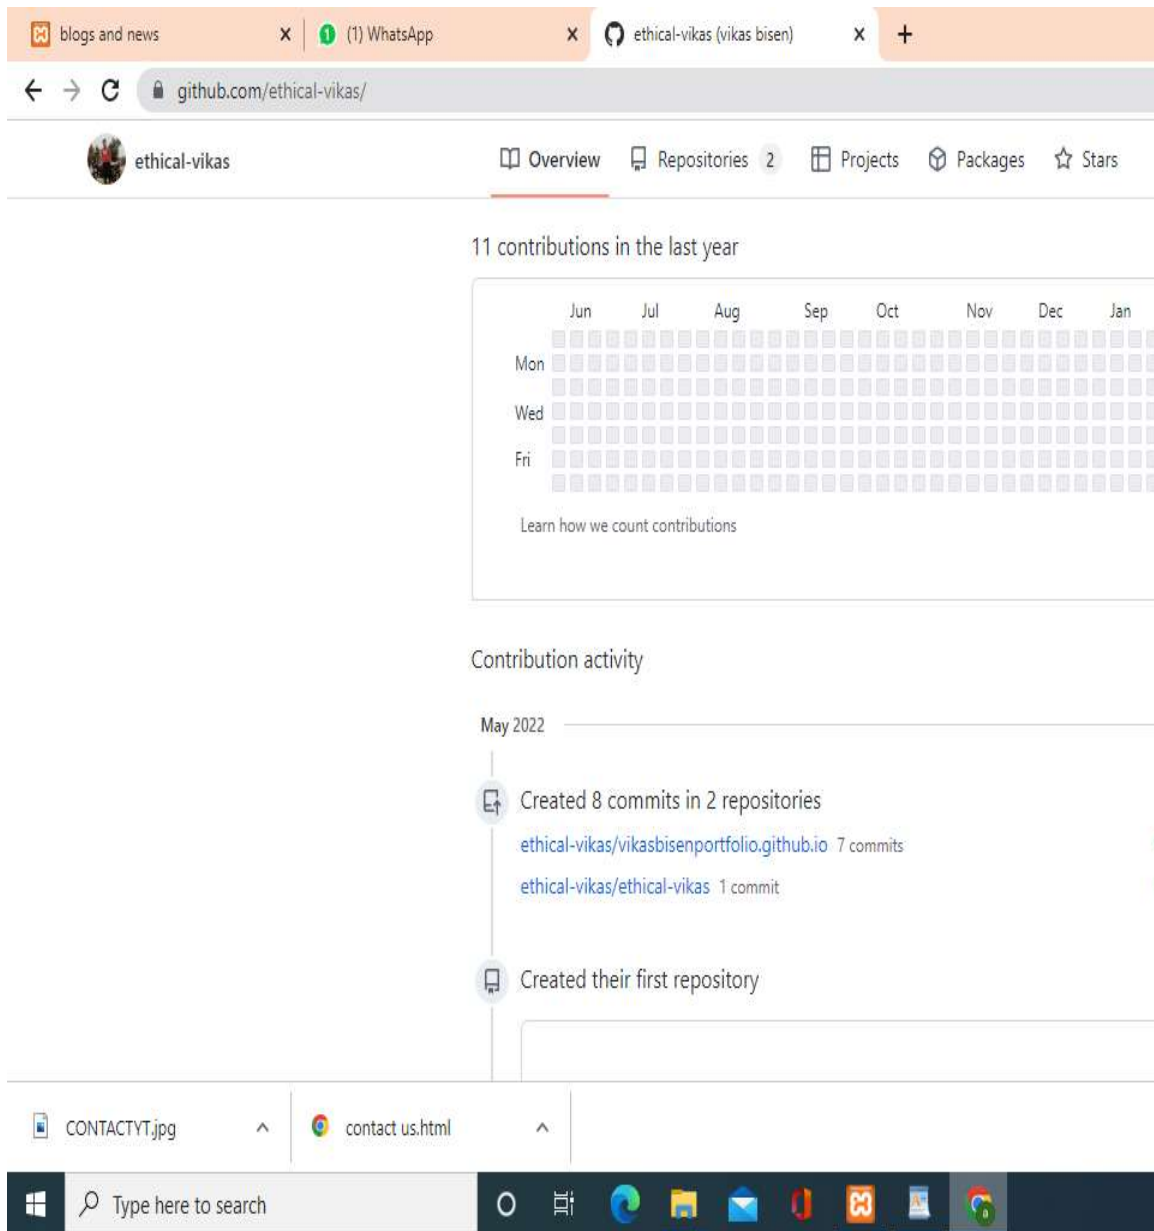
blogs and news ×
(1) WhatsApp ×
ethical-vikas (vikas bisen) ×
+

github.com/ethical-vikas/

ethical-vikas

Overview
Repositories 2
Projects
Packages
Stars

11 contributions in the last year

| | Jun | Jul | Aug | Sep | Oct | Nov | Dec | Jan |
|---|---|---|---|---|---|---|---|---|
| Mon | | | | | | | | |
| Wed | | | | | | | | |
| Fri | | | | | | | | |

Learn how we count contributions

Contribution activity

May 2022

Created 8 commits in 2 repositories

ethical-vikas/vikasbisenportfolio.github.io 7 commits

ethical-vikas/ethical-vikas 1 commit

Created their first repository

CONTACTYT.jpg ^
contact us.html ^

Type here to search